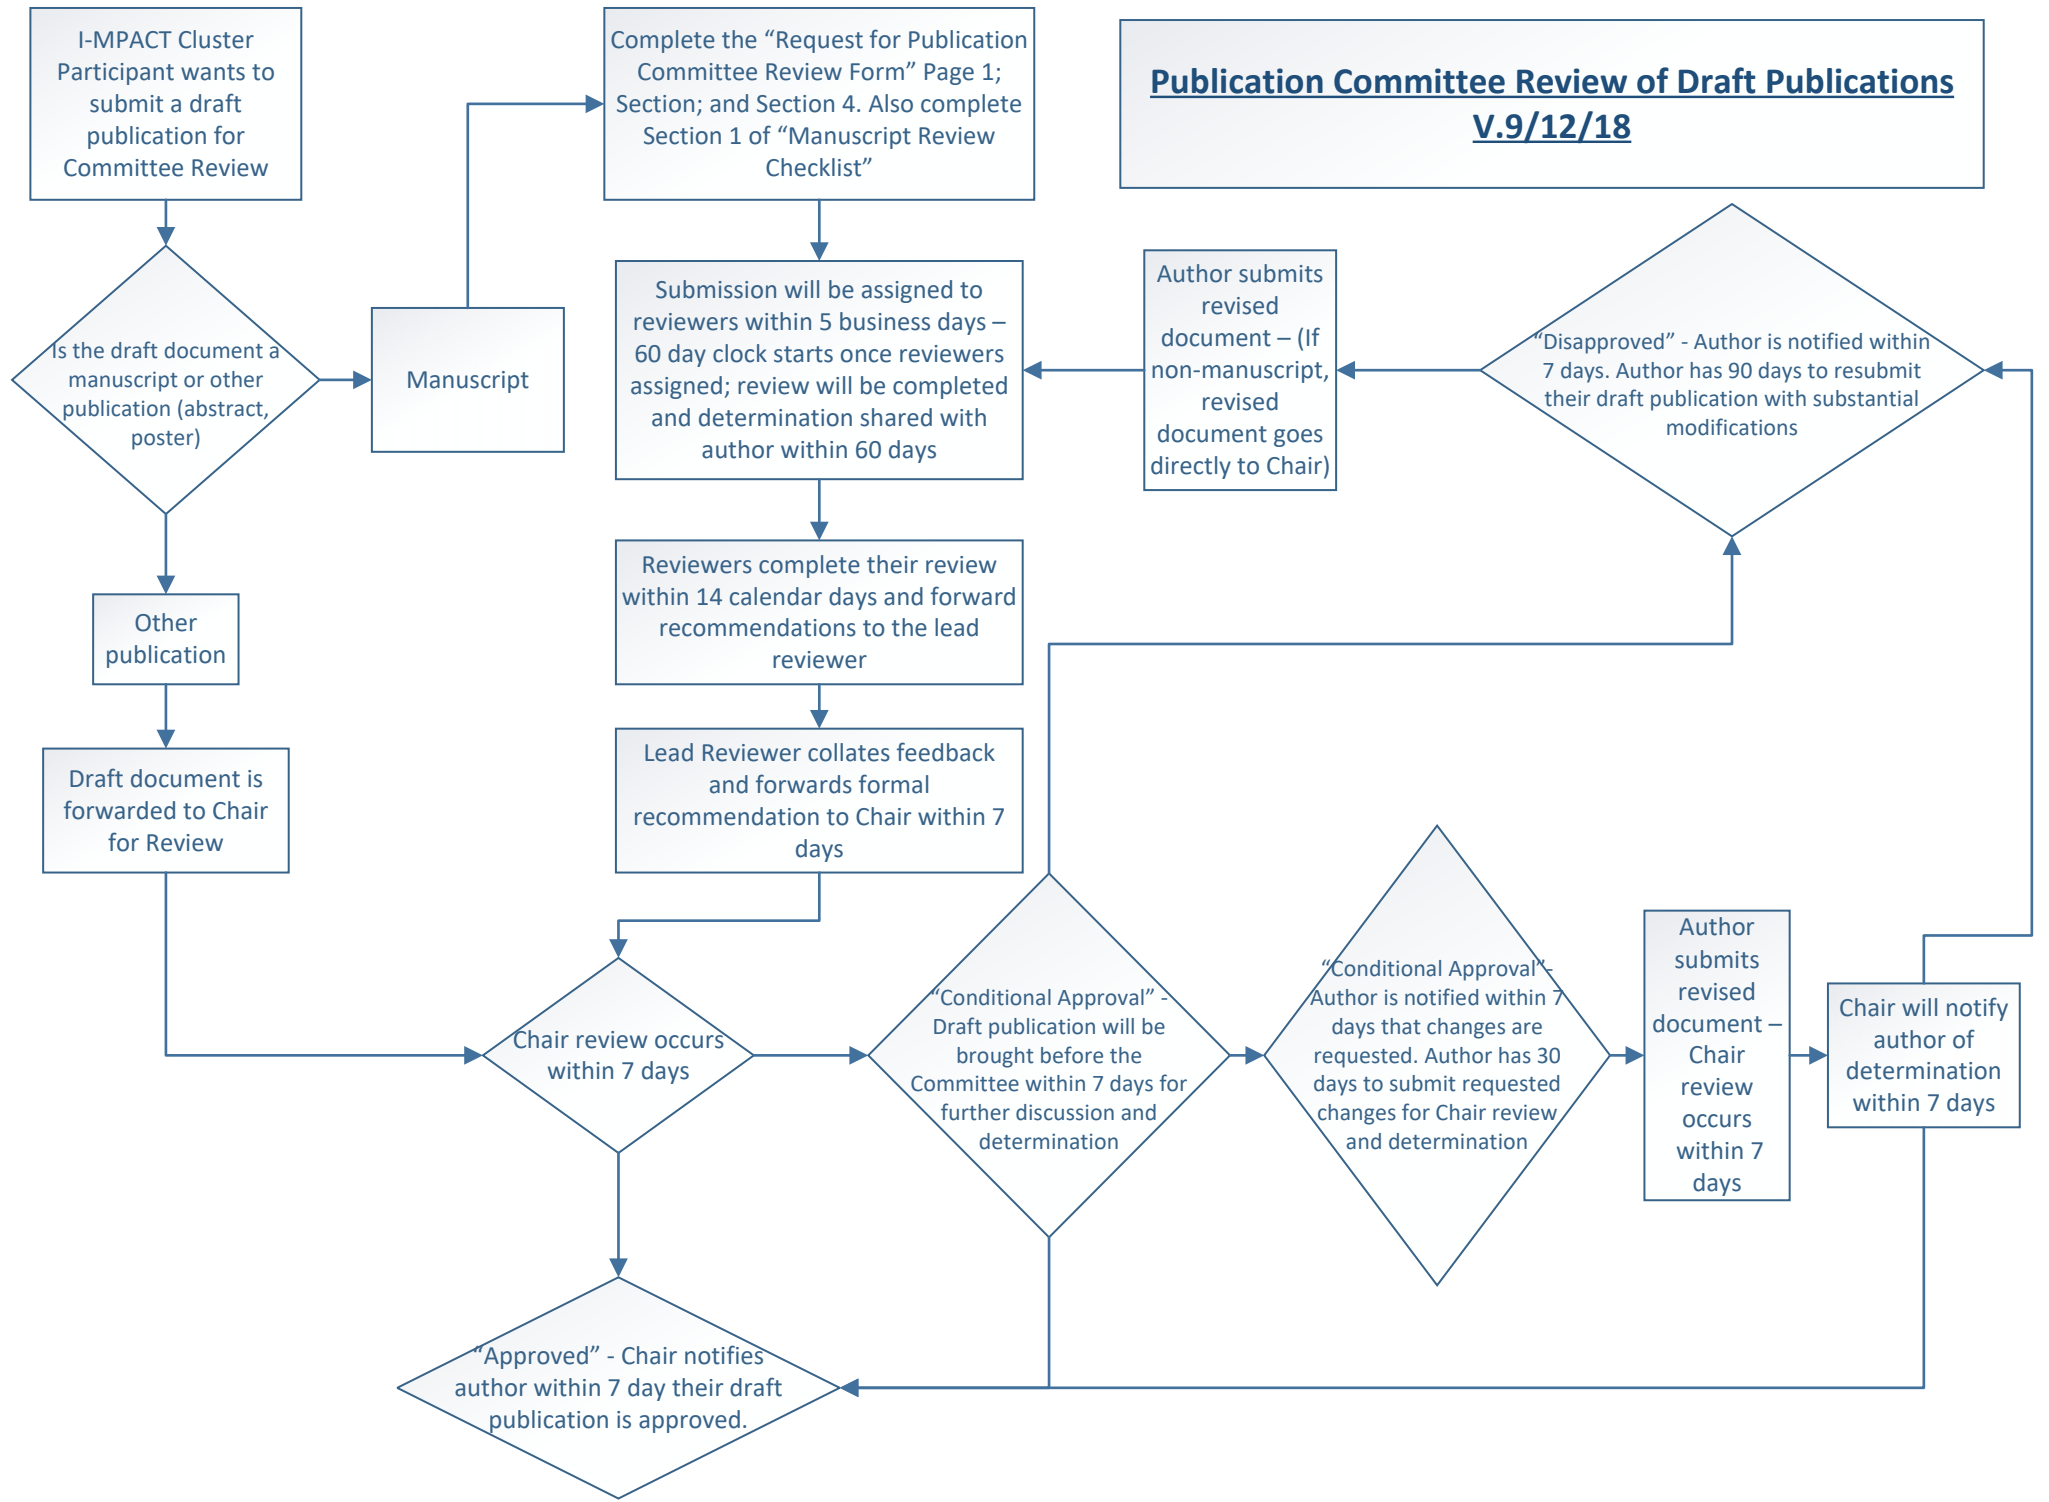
I-MPACT Cluster Participant wants to submit a draft publication for Committee Review

Complete the "Request for Publication Committee Review Form" Page 1; Section; and Section 4. Also complete Section 1 of "Manuscript Review Checklist"

Publication Committee Review of Draft Publications V.9/12/18

Is the draft document a manuscript or other publication (abstract, poster)

Manuscript

Submission will be assigned to reviewers within 5 business days – 60 day clock starts once reviewers assigned; review will be completed and determination shared with author within 60 days

Author submits revised document – (If non-manuscript, revised document goes directly to Chair)

"Disapproved" - Author is notified within 7 days. Author has 90 days to resubmit their draft publication with substantial modifications

Other publication

Reviewers complete their review within 14 calendar days and forward recommendations to the lead reviewer

Draft document is forwarded to Chair for Review

Lead Reviewer collates feedback and forwards formal recommendation to Chair within 7 days

Chair review occurs within 7 days

"Conditional Approval" - Draft publication will be brought before the Committee within 7 days for further discussion and determination

"Conditional Approval" - Author is notified within 7 days that changes are requested. Author has 30 days to submit requested changes for Chair review and determination

Author submits revised document – Chair review occurs within 7 days

Chair will notify author of determination within 7 days

"Approved" - Chair notifies author within 7 day their draft publication is approved.